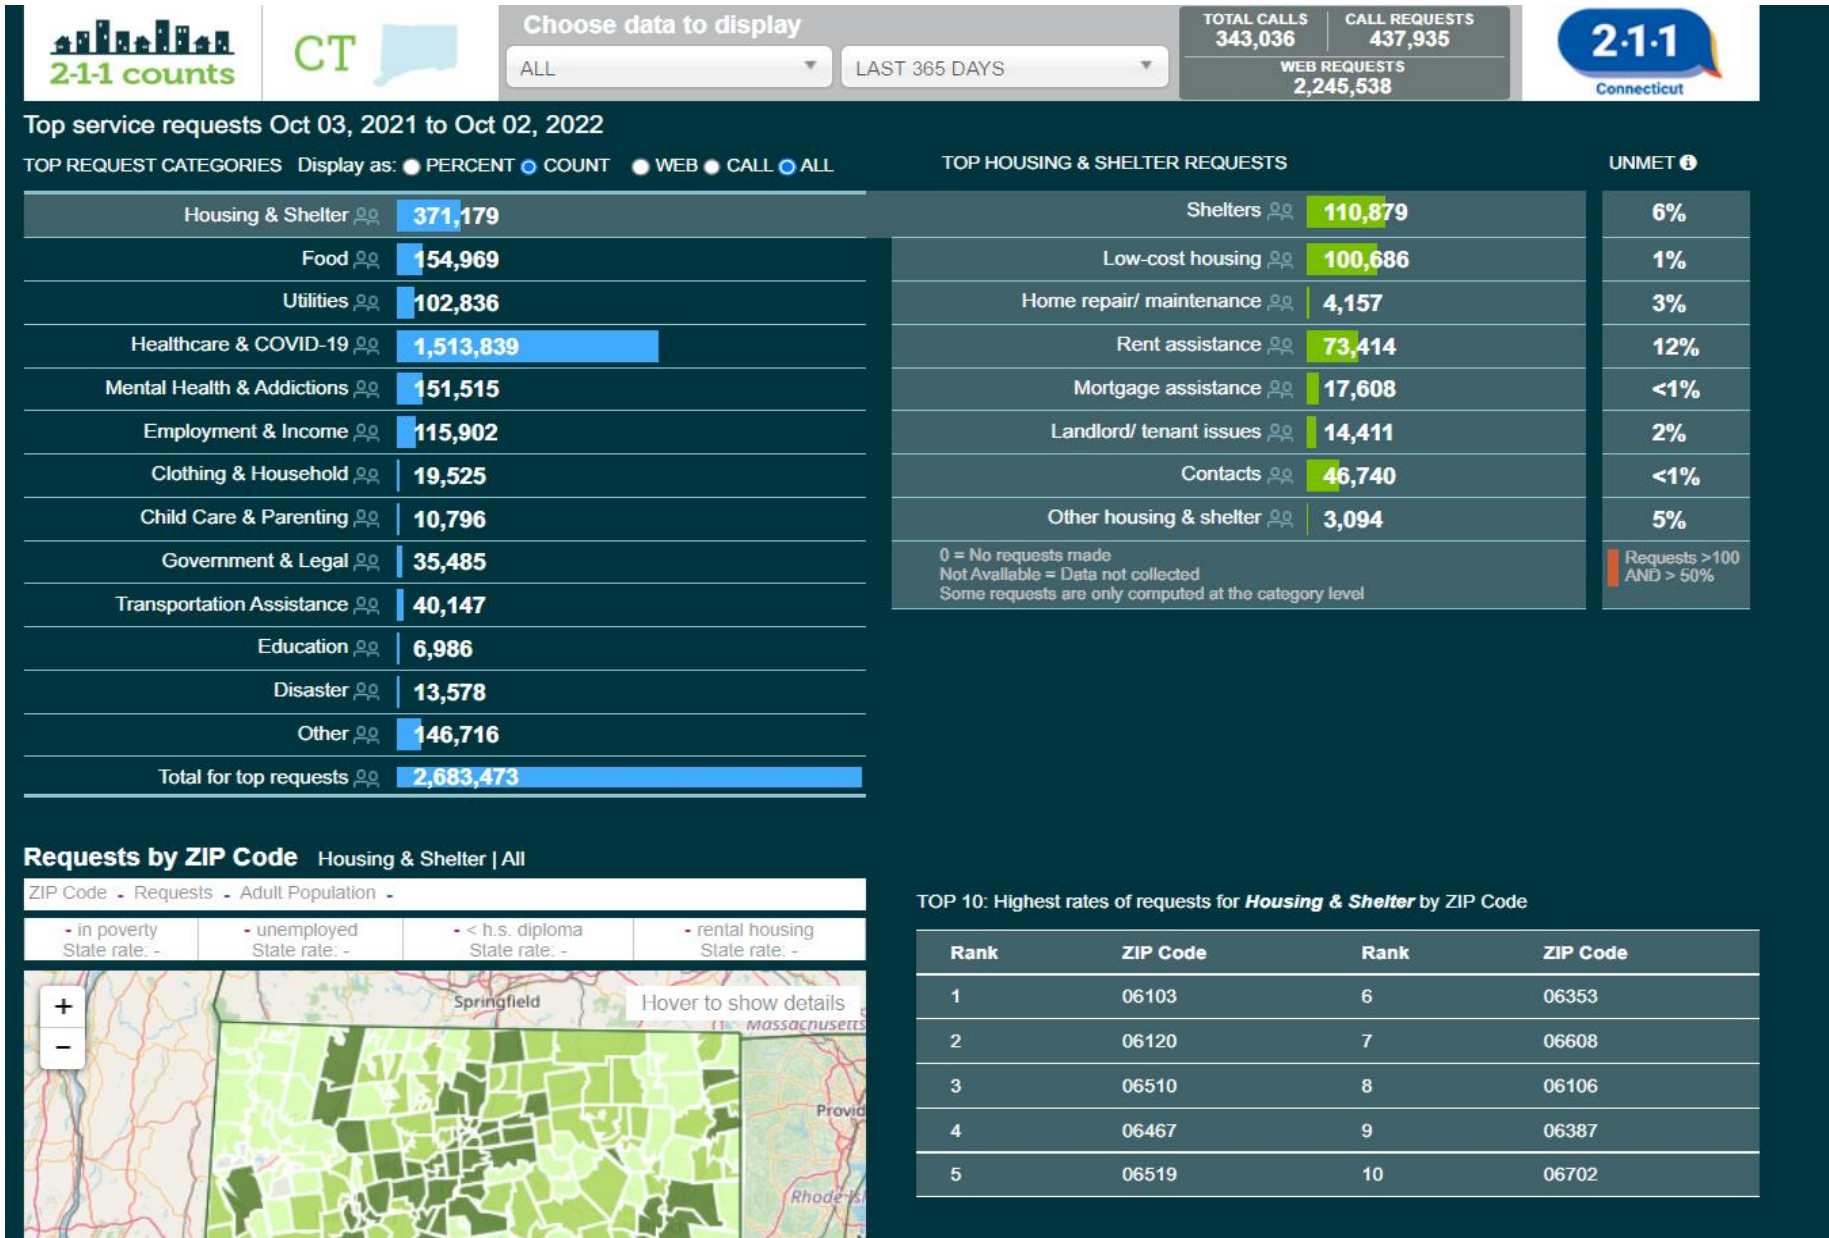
2-1-1 counts

CT

Choose data to display

ALL

LAST 365 DAYS

TOTAL CALLS
343,036

CALL REQUESTS
437,935

WEB REQUESTS
2,245,538

2·1·1
Connecticut

Top service requests Oct 03, 2021 to Oct 02, 2022

TOP REQUEST CATEGORIES Display as: PERCENT COUNT WEB CALL ALL

| Category | Count |
|---|---|
| Housing & Shelter | 371,179 |
| Food | 154,969 |
| Utilities | 102,836 |
| Healthcare & COVID-19 | 1,513,839 |
| Mental Health & Addictions | 151,515 |
| Employment & Income | 115,902 |
| Clothing & Household | 19,525 |
| Child Care & Parenting | 10,796 |
| Government & Legal | 35,485 |
| Transportation Assistance | 40,147 |
| Education | 6,986 |
| Disaster | 13,578 |
| Other | 146,716 |
| Total for top requests | 2,683,473 |

TOP HOUSING & SHELTER REQUESTS

UNMET

| Request | Count | Unmet |
|---|---|---|
| Shelters | 110,879 | 6% |
| Low-cost housing | 100,686 | 1% |
| Home repair/ maintenance | 4,157 | 3% |
| Rent assistance | 73,414 | 12% |
| Mortgage assistance | 17,608 | <1% |
| Landlord/ tenant issues | 14,411 | 2% |
| Contacts | 46,740 | <1% |
| Other housing & shelter | 3,094 | 5% |

0 = No requests made
Not Available = Data not collected
Some requests are only computed at the category level

Requests >100 AND > 50%

Requests by ZIP Code Housing & Shelter | All

ZIP Code - Requests - Adult Population -

- in poverty State rate: -
- unemployed State rate: -
- < h.s. diploma State rate: -
- rental housing State rate: -

+
−

Springfield
Hover to show details
Massachusetts
Provid
Rhode Is

TOP 10: Highest rates of requests for ***Housing & Shelter*** by ZIP Code

| Rank | ZIP Code | Rank | ZIP Code |
|---|---|---|---|
| 1 | 06103 | 6 | 06353 |
| 2 | 06120 | 7 | 06608 |
| 3 | 06510 | 8 | 06106 |
| 4 | 06467 | 9 | 06387 |
| 5 | 06519 | 10 | 06702 |